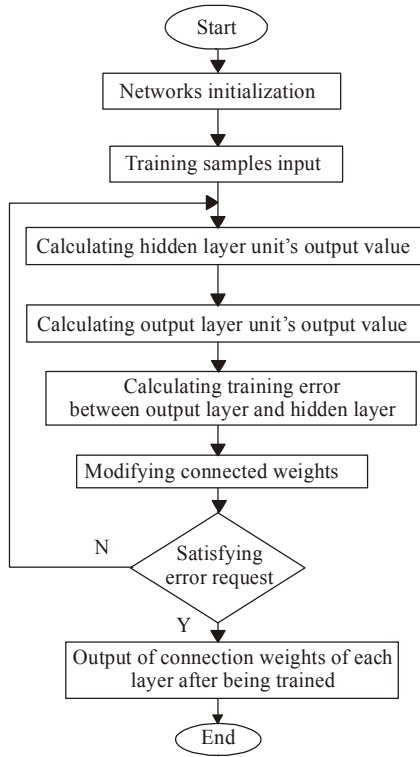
Start

Networks initialization

Training samples input

Calculating hidden layer unit's output value

Calculating output layer unit's output value

Calculating training error between output layer and hidden layer

Modifying connected weights

N

Satisfying error request

Y

Output of connection weights of each layer after being trained

End